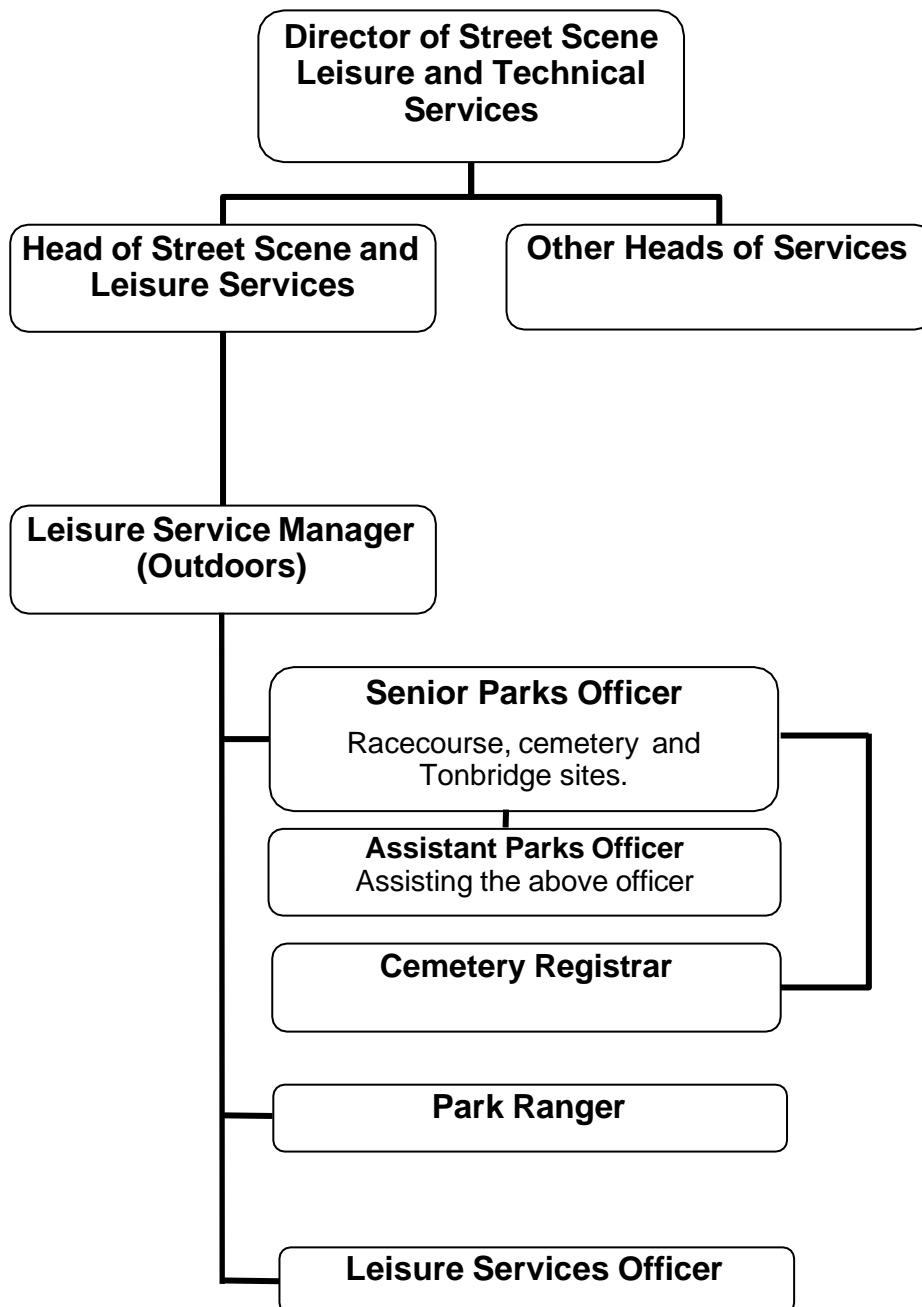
Director of Street Scene Leisure and Technical Services

Head of Street Scene and Leisure Services

Other Heads of Services

Leisure Service Manager (Outdoors)

Senior Parks Officer

Racecourse, cemetery and Tonbridge sites.

Assistant Parks Officer
Assisting the above officer

Cemetery Registrar

Park Ranger

Leisure Services Officer